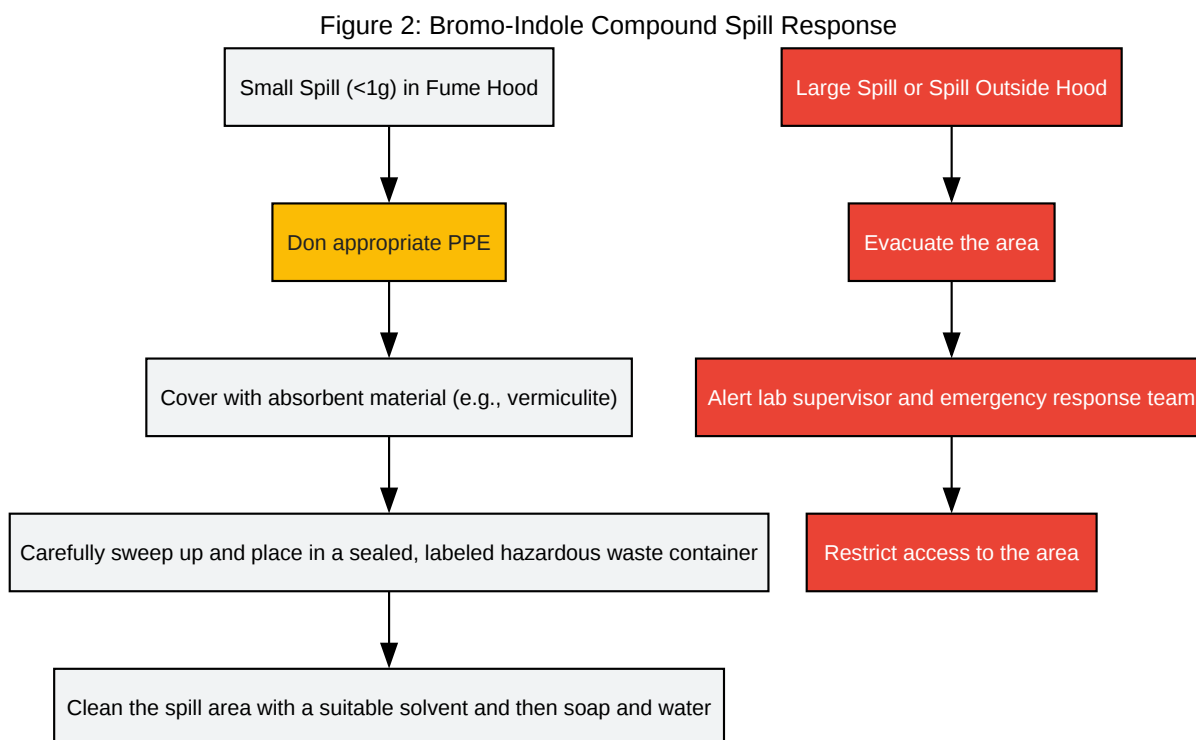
Figure 2: Bromo-Indole Compound Spill Response

Small Spill (<1g) in Fume Hood

Don appropriate PPE

Cover with absorbent material (e.g., vermiculite)

Carefully sweep up and place in a sealed, labeled hazardous waste container

Clean the spill area with a suitable solvent and then soap and water

Large Spill or Spill Outside Hood

Evacuate the area

Alert lab supervisor and emergency response team

Restrict access to the area